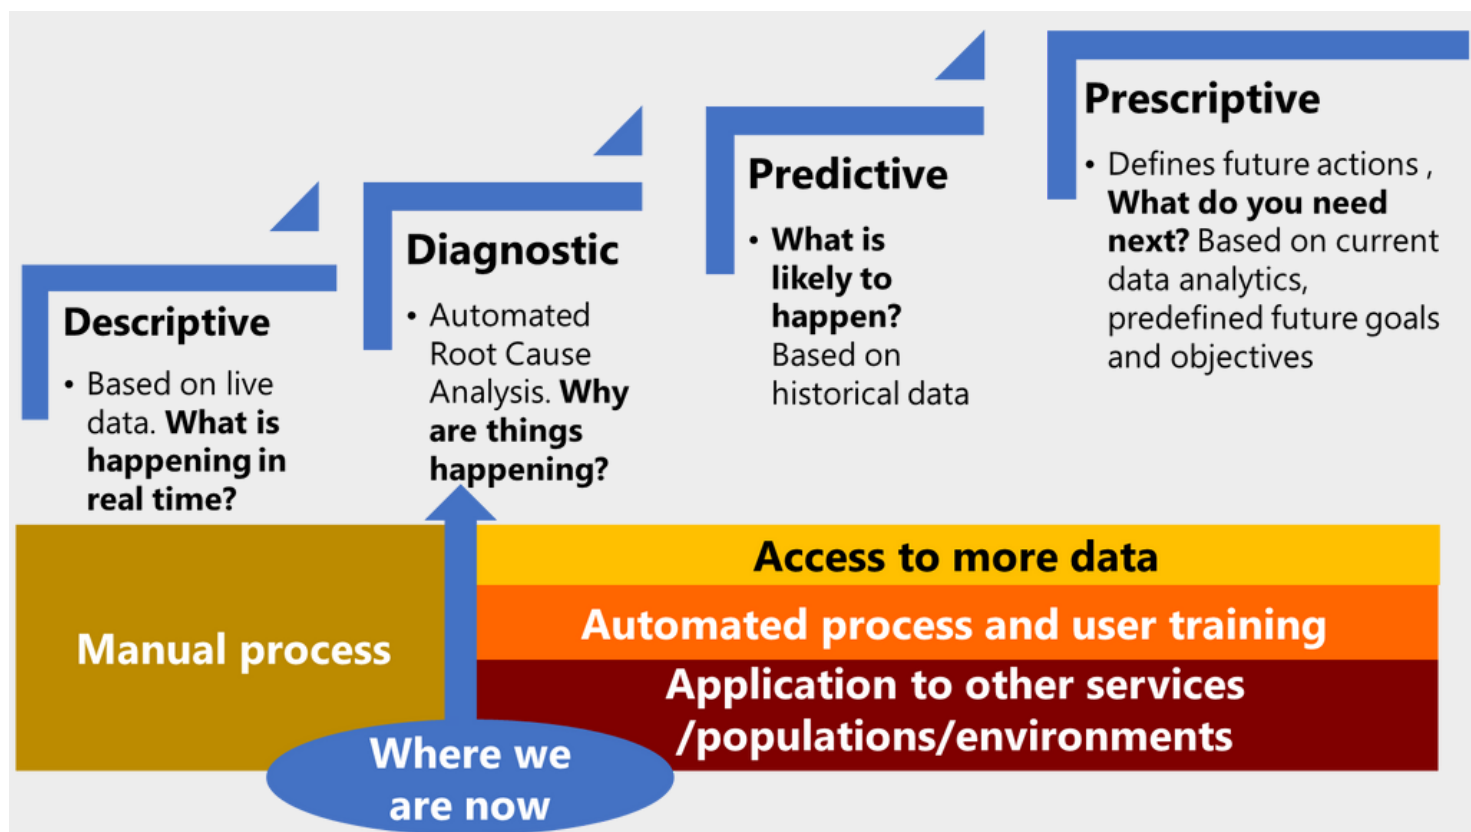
Descriptive

• Based on live data. **What is happening in real time?**

Diagnostic

• Automated Root Cause Analysis. **Why are things happening?**

Predictive

• **What is likely to happen?** Based on historical data

Prescriptive

• Defines future actions , **What do you need next?** Based on current data analytics, predefined future goals and objectives

Manual process

Access to more data

Automated process and user training

Application to other services /populations/environments

Where we are now